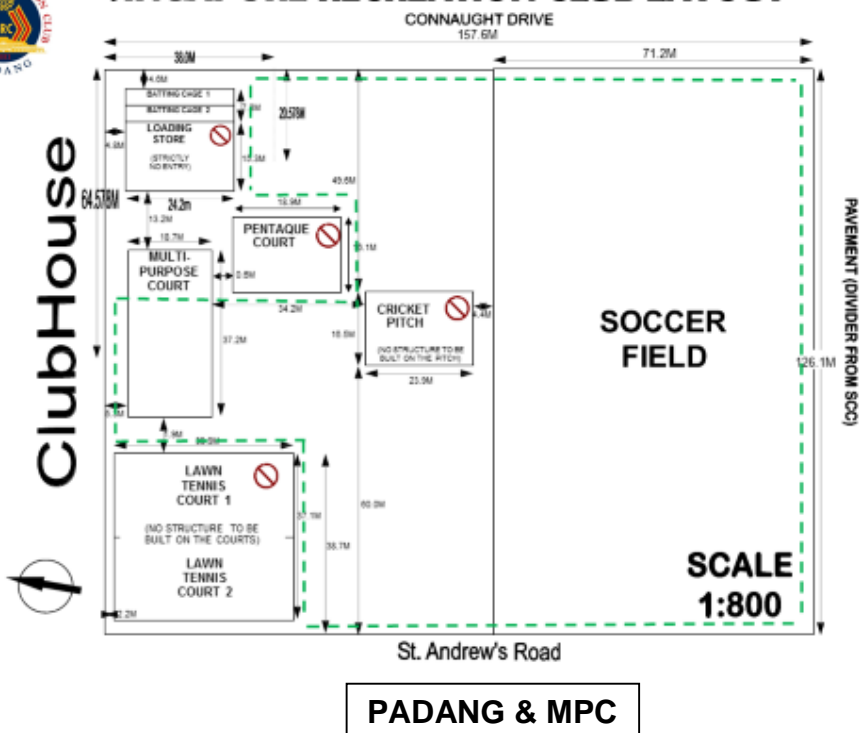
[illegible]
CONNAUGHT DRIVE
157.6M
36.0M
71.2M
4.0M
BATTING CAGE 1
BATTING CAGE 2
LOADING STORE
(STRICTLY NO ENTRY)
20.578M
4.8M
64.578M
24.2m
15.9M
45.6M
13.2M
16.7M
PENTAQUE COURT
MULTI-PURPOSE COURT
0.5M
34.2M
CRICKET PITCH
(NO STRUCTURE TO BE BUILT ON THE PITCH)
4.4M
16.8M
23.9M
37.2M
SOCCER FIELD
126.1M
PAVEMENT (DIVIDER FROM SCC)
ClubHouse
LAWN TENNIS COURT 1
(NO STRUCTURE TO BE BUILT ON THE COURTS)
LAWN TENNIS COURT 2
37.7M
38.7M
60.0M
SCALE 1:800
2.2M
St. Andrew's Road
PADANG & MPC